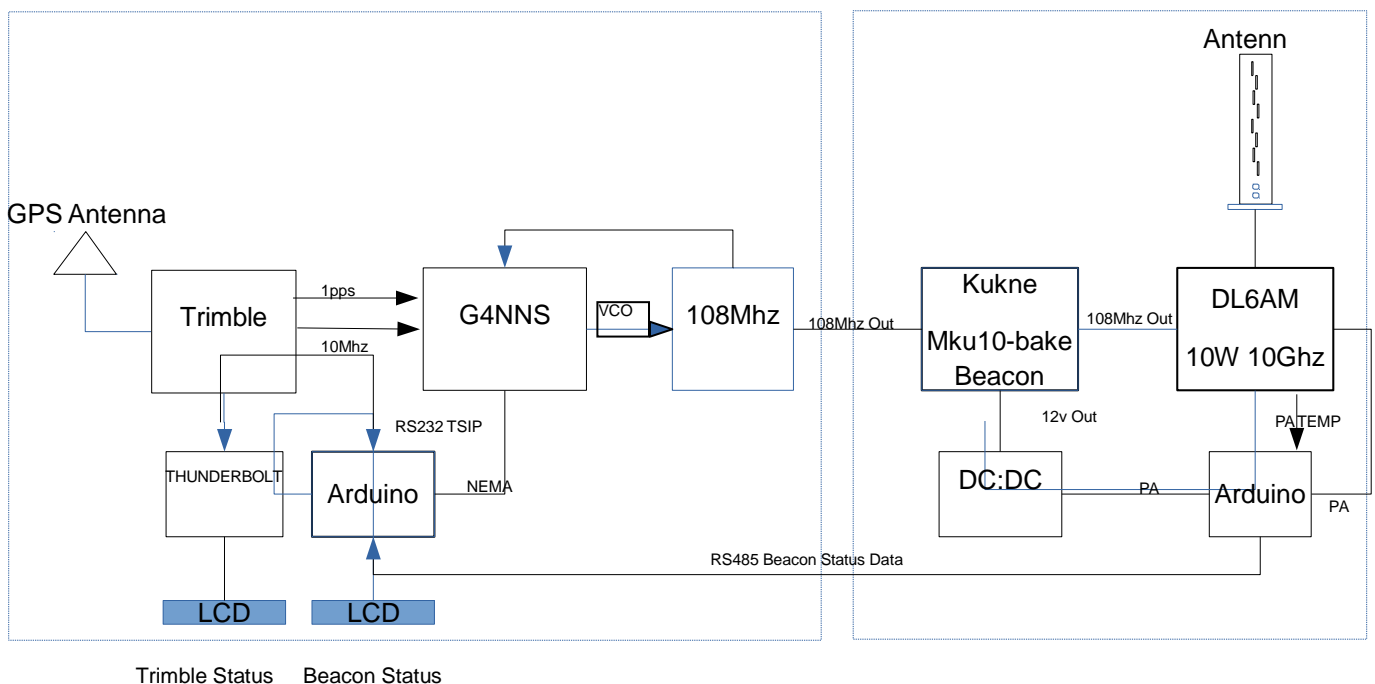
Antenn

GPS Antenna

Trimble

1pps

10Mhz

G4NNS

VCO

108Mhz

108Mhz Out

Kukne

Mku10-bake Beacon

108Mhz Out

DL6AM

10W 10Ghz

RS232 TSIP

THUNDERBOLT

Arduino

NEMA

12v Out

PA TEMP

DC:DC

PA

Arduino

PA

RS485 Beacon Status Data

LCD

LCD

Trimble Status

Beacon Status